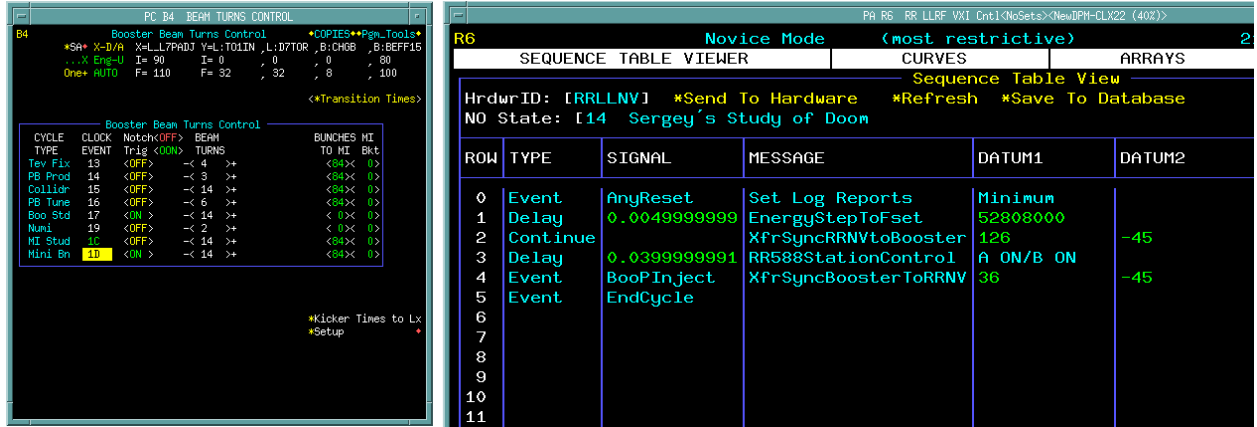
PC B4 BEAM TURNS CONTROL

B4 Booster Beam Turns Control ♦COPIES♦♦Pgm_Tools♦
*SA* X-D/A X=L_L7PADJ Y=L:TO1IN ,L:D7TOR ,B:CHGB ,B:BEFF15
...X Eng-U I= 90 I= 0 , 0 , 0 , 80
One+ AUTO F= 110 F= 32 , 32 , 8 , 100

<*Transition Times>

Booster Beam Turns Control

| CYCLE TYPE | CLOCK EVENT | Notch<OFF> Trig <ON> | BEAM TURNS | BUNCHES TO MI | MI Bkt |
|---|---|---|---|---|---|
| Tev Fix | 13 | <OFF> | -< 4 >+ | <84>< | 0> |
| PB Prod | 14 | <OFF> | -< 3 >+ | <84>< | 0> |
| Collidr | 15 | <OFF> | -< 14 >+ | <84>< | 0> |
| PB Tune | 16 | <OFF> | -< 6 >+ | <84>< | 0> |
| Boo Std | 17 | <ON > | -< 14 >+ | < 0>< | 0> |
| Numi | 19 | <OFF> | -< 2 >+ | < 0>< | 0> |
| MI Stud | 1C | <OFF> | -< 14 >+ | <84>< | 0> |
| Mini Bn | 1D | <ON > | -< 14 >+ | <84>< | 0> |

*Kicker Times to Lx
*Setup ♦

PA R6 RR LLRF VXI Cntl<NoSets><NewDPM-CLX22 (40%)>

R6 Novice Mode (most restrictive) 2
SEQUENCE TABLE VIEWER CURVES ARRAYS
Sequence Table View
HrdwrID: [RRLLNV] *Send To Hardware *Refresh *Save To Database
NO State: [14 Sergey's Study of Doom

| ROW | TYPE | SIGNAL | MESSAGE | DATUM1 | DATUM2 |
|---|---|---|---|---|---|
| 0 | Event | AnyReset | Set Log Reports | Minimum | |
| 1 | Delay | 0.0049999999 | EnergyStepToFset | 52808000 | |
| 2 | Continue | | XfrSyncRRNVtoBooster | 126 | -45 |
| 3 | Delay | 0.0399999991 | RR588StationControl | A ON/B ON | |
| 4 | Event | BooPInject | XfrSyncBoosterToRRNV | 36 | -45 |
| 5 | Event | EndCycle | | | |
| 6 | | | | | |
| 7 | | | | | |
| 8 | | | | | |
| 9 | | | | | |
| 10 | | | | | |
| 11 | | | | | |